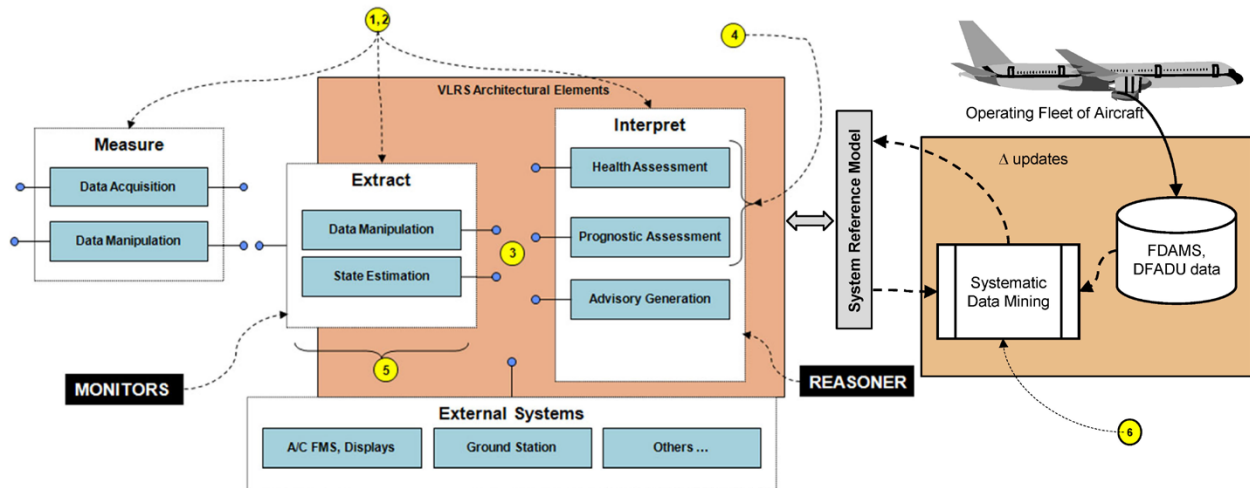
1, 2

4

VLRS Architectural Elements

Measure

Data Acquisition

Data Manipulation

Extract

Data Manipulation

State Estimation

3

Interpret

Health Assessment

Prognostic Assessment

Advisory Generation

System Reference Model

Operating Fleet of Aircraft

$\Delta$ updates

FDAMS, DFADU data

Systematic Data Mining

5

MONITORS

REASONER

External Systems

A/C FMS, Displays

Ground Station

Others ...

6